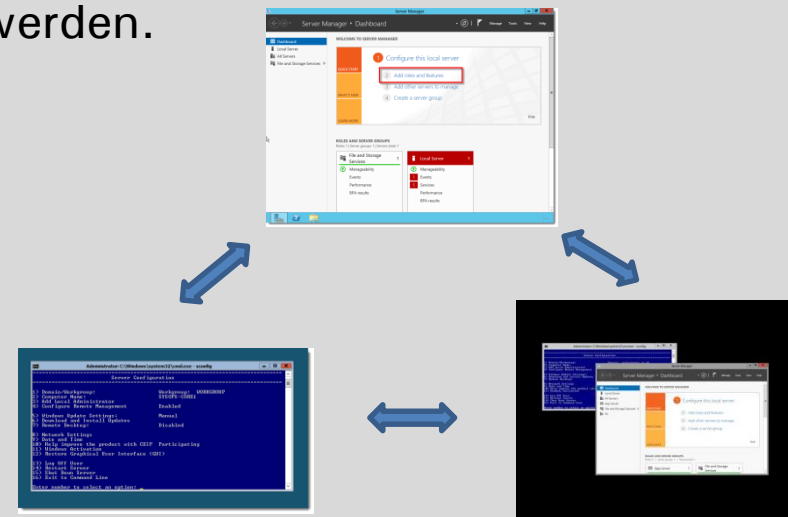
verden.

Server Manager
Server Manager • Dashboard
Manage Tools View Help
Dashboard
Local Server
All Servers
File and Storage Services
WELCOME TO SERVER MANAGER
QUICK START
1 Configure this local server
2 Add roles and features
3 Add other servers to manage
4 Create a server group
WHAT'S NEW
LEARN MORE
Hide
ROLES AND SERVER GROUPS
Roles: 1 | Server groups: 1 | Servers total: 1
File and Storage Services 1
Manageability
Events
Performance
BPA results
Local Server 1
Manageability
Events
Services
Performance
BPA results

Administrator: C:\Windows\system32\cmd.exe - sconfig
Server Configuration
1) Domain/Workgroup: Workgroup: WORKGROUP
2) Computer Name: SYSOPS-CORE1
3) Add Local Administrator
4) Configure Remote Management Enabled
5) Windows Update Settings: Manual
6) Download and Install Updates
7) Remote Desktop: Disabled
8) Network Settings
9) Date and Time
10) Help improve the product with CEIP Participating
11) Windows Activation
12) Restore Graphical User Interface (GUI)
13) Log Off User
14) Restart Server
15) Shut Down Server
16) Exit to Command Line
Enter number to select an option: _

Administrator: C:\Windows\system32\cmd.exe - sconfig
Server Manager
Server Manager • Dashboard
Configure this local server
Add roles and features
Add other servers to manage
Create a server group